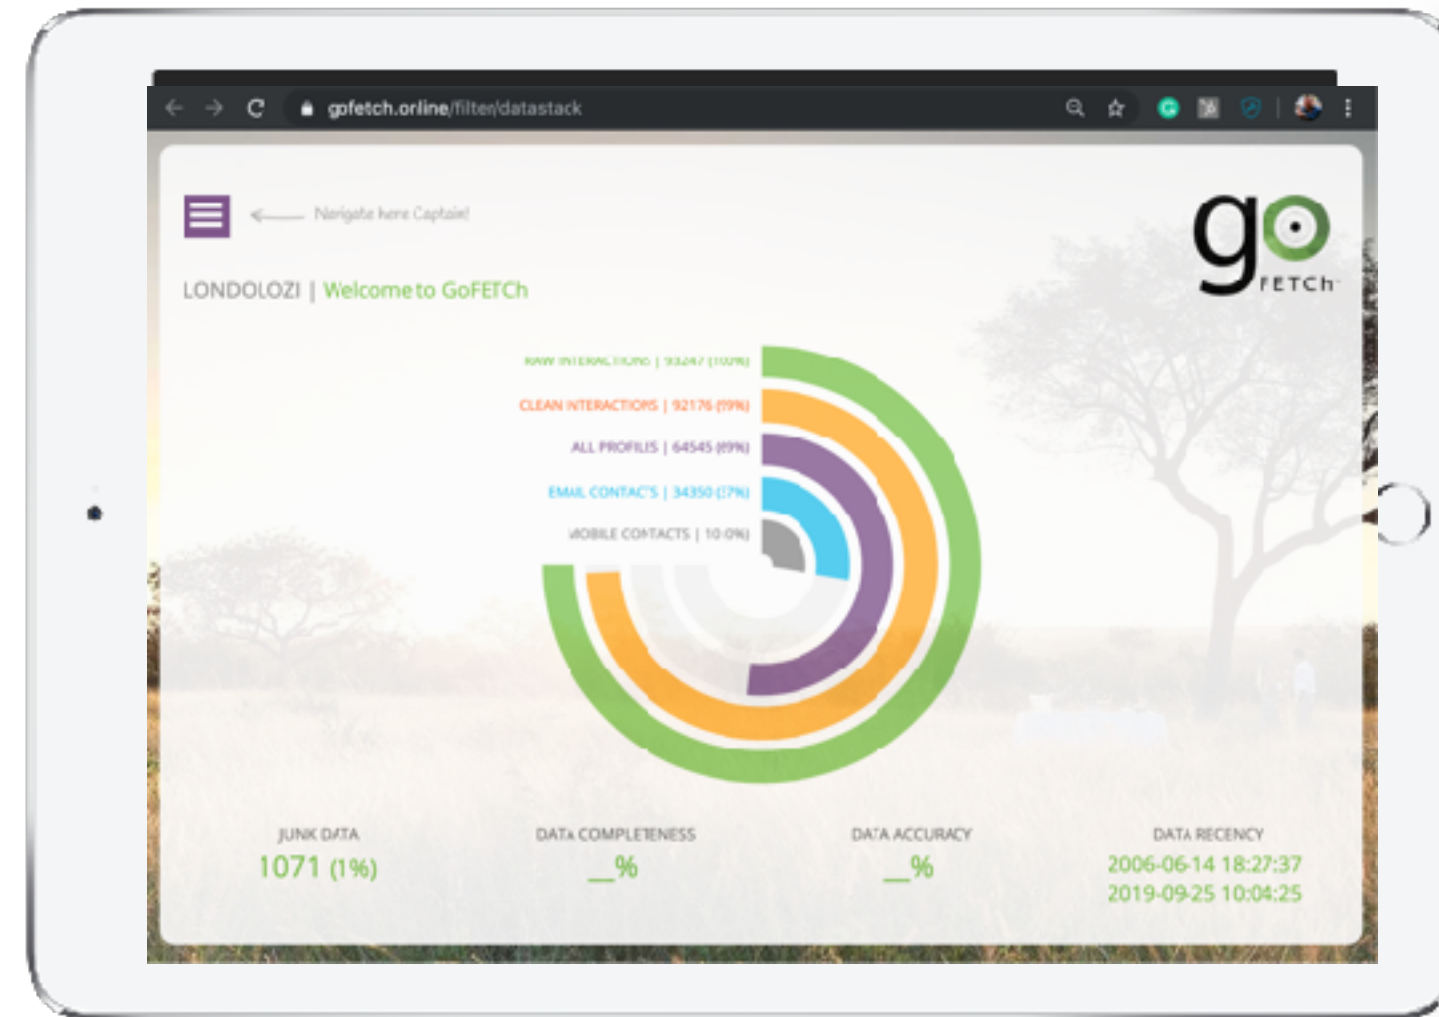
gofetch.online/filter/datastack

Navigate here Captain!

go FETCh

LONDOLOZI | Welcome to GoFETCh

RAW INTERACTIONS | 93247 (100%)

CLEAN INTERACTIONS | 92176 (99%)

ALL PROFILES | 64545 (69%)

EMAIL CONTACTS | 34350 (37%)

MOBILE CONTACTS | 10 (0%)

JUNK DATA
1071 (1%)

DATA COMPLETENESS
__%

DATA ACCURACY
__%

DATA RECENCY
2006-06-14 18:27:37
2019-09-25 10:04:25